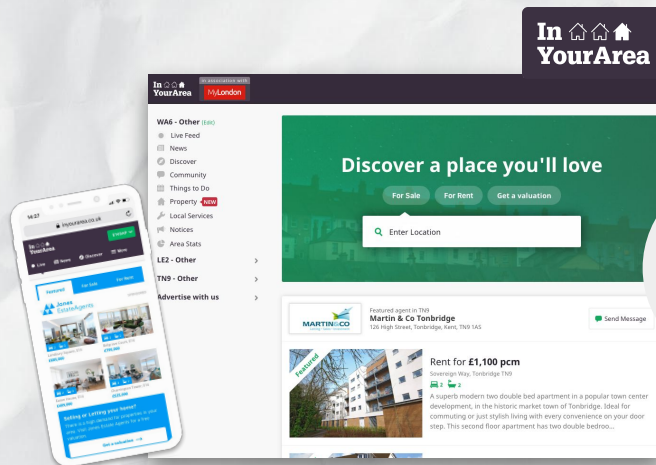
In YourArea

In YourArea
In association with
MyLondon

WA6 - Other (Edit)
Live Feed
News
Discover
Community
Things to Do
Property NEW
Local Services
Notices
Area Stats
LE2 - Other
TN9 - Other
Advertise with us

Discover a place you'll love
For Sale
For Rent
Get a valuation
Enter Location

MARTIN&CO
Featured agent in TN9
Martin & Co Tonbridge
126 High Street, Tonbridge, Kent, TN9 1AS
Send Message

Featured
Rent for £1,100 pcm
Sovereign Way, Tonbridge TN9
3 2
A superb modern two double bed apartment in a popular town center development, in the historic market town of Tonbridge. Ideal for commuting or just stylish living with every convenience on your door step. This second floor apartment has two double bedroo...

16:27
inyourarea.co.uk
In YourArea
Live
News
Discover
More
Featured
For Sale
For Rent
Jones EstateAgents
Selling or Letting your home?
Get a valuation
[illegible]